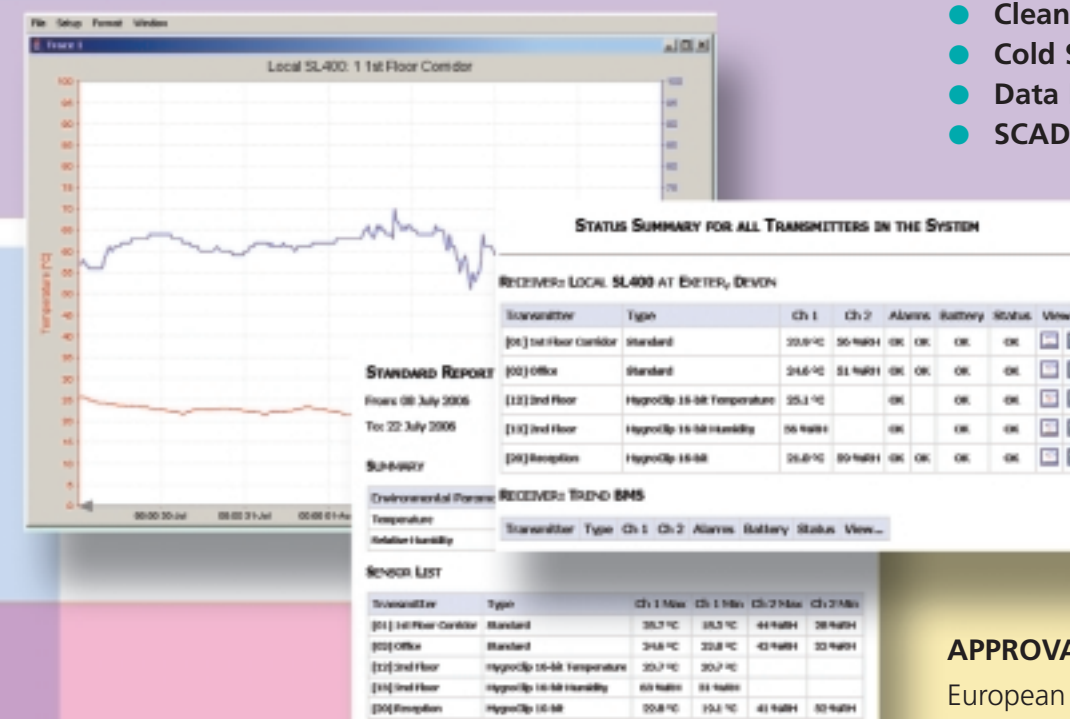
File Setup Format Window

Frame 1

Local SL400: 1 1st Floor Corridor

100
95
90
85
80
75
70
65
60
55
50
45
40
35
30
25
20
15
10
5
0

Temperature [°C]

00:00 30-Jul
00:00 31-Jul
00:00 01-Au

Clean
Cold S
Data
SCAD

STATUS SUMMARY FOR ALL TRANSMITTERS IN THE SYSTEM

RECEIVER: LOCAL SL400 AT EXETER, DEVON

| Transmitter | Type | Ch 1 | Ch 2 | Alarms | | Battery | Status | View |
|---|---|---|---|---|---|---|---|---|
| [01] 1st Floor Corridor | Standard | 22.0 °C | 56 %RH | OK | OK | OK | OK | |
| [02] Office | Standard | 24.6 °C | 51 %RH | OK | OK | OK | OK | |
| [12] 2nd Floor | HygroClip 16-bit Temperature | 25.1 °C | | OK | | OK | OK | |
| [13] 2nd Floor | HygroClip 16-bit Humidity | 56 %RH | | OK | | OK | OK | |
| [20] Reception | HygroClip 16-bit | 21.0 °C | 59 %RH | OK | OK | OK | OK | |

STANDARD REPORT

From: 08 July 2006

To: 22 July 2006

SUMMARY

Environmental Parame

Temperature

Relative Humidity

RECEIVER: TREND BMS

| Transmitter | Type | Ch 1 | Ch 2 | Alarms | Battery | Status | View... |
|---|---|---|---|---|---|---|---|

SENSOR LIST

| Transmitter | Type | Ch 1 Max | Ch 1 Min | Ch 2 Max | Ch 2 Min |
|---|---|---|---|---|---|
| [01] 1st Floor Corridor | Standard | 35.7 °C | 15.3 °C | 44 %RH | 28 %RH |
| [02] Office | Standard | 34.6 °C | 22.8 °C | 43 %RH | 33 %RH |
| [12] 2nd Floor | HygroClip 16-bit Temperature | 33.7 °C | 20.7 °C | | |
| [13] 2nd Floor | HygroClip 16-bit Humidity | 69 %RH | 31 %RH | | |
| [20] Reception | HygroClip 16-bit | 22.8 °C | 15.1 °C | 41 %RH | 32 %RH |

APPROVA

European